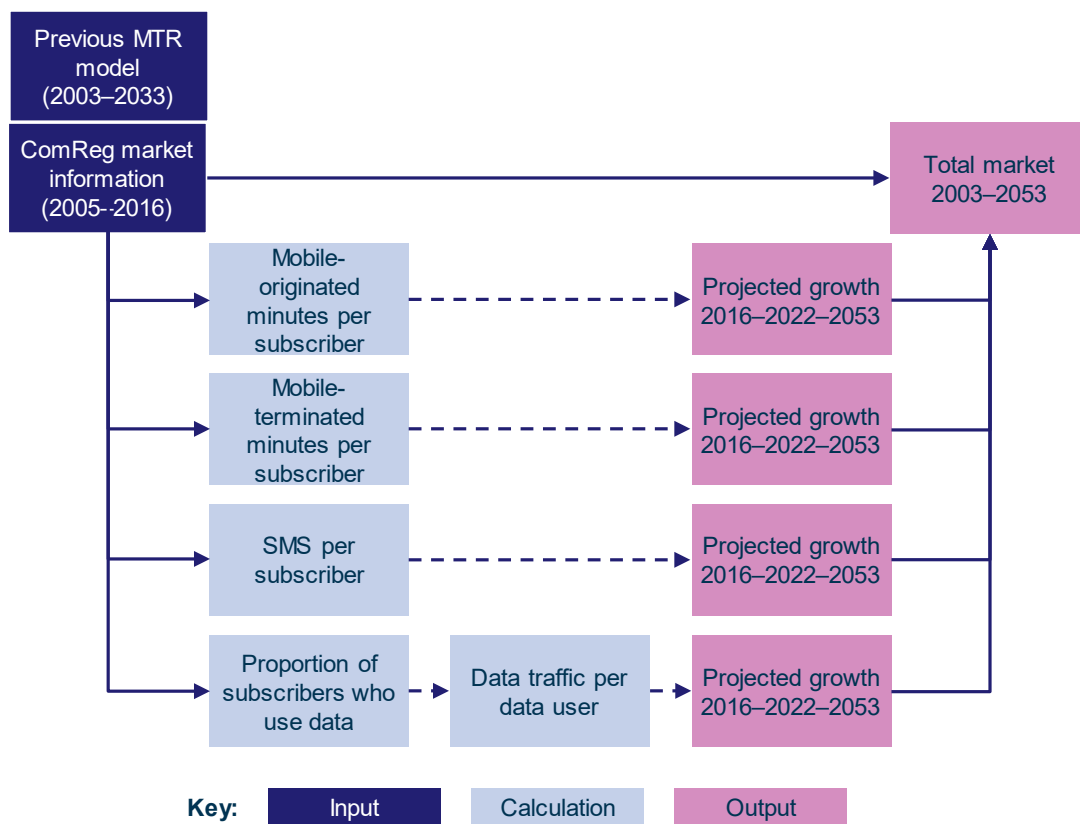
Previous MTR model (2003–2033)

ComReg market information (2005-2016)

Total market 2003–2053

Mobile-originated minutes per subscriber

Projected growth 2016–2022–2053

Mobile-terminated minutes per subscriber

Projected growth 2016–2022–2053

SMS per subscriber

Projected growth 2016–2022–2053

Proportion of subscribers who use data

Data traffic per data user

Projected growth 2016–2022–2053

Key: Input Calculation Output